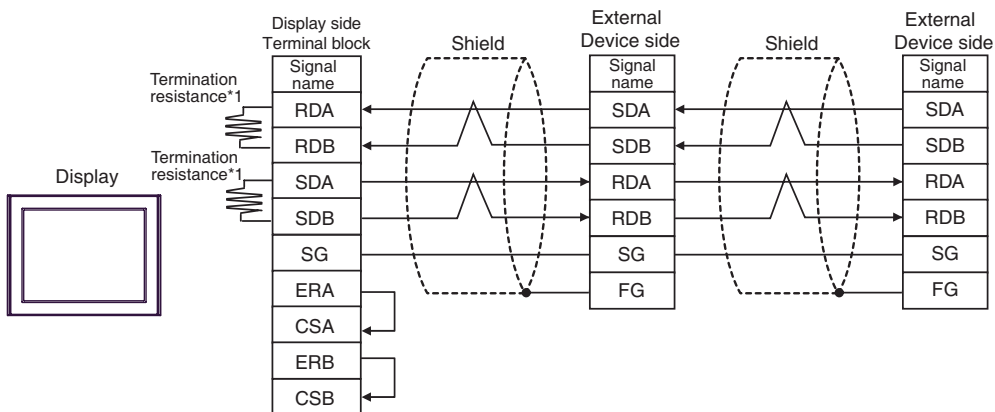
Display

Termination resistance*1

Termination resistance*1

Display side Terminal block

| Signal name |
|---|
| RDA |
| RDB |
| SDA |
| SDB |
| SG |
| ERA |
| CSA |
| ERB |
| CSB |

Shield

External Device side

| Signal name |
|---|
| SDA |
| SDB |
| RDA |
| RDB |
| SG |
| FG |

Shield

External Device side

| Signal name |
|---|
| SDA |
| SDB |
| RDA |
| RDB |
| SG |
| FG |